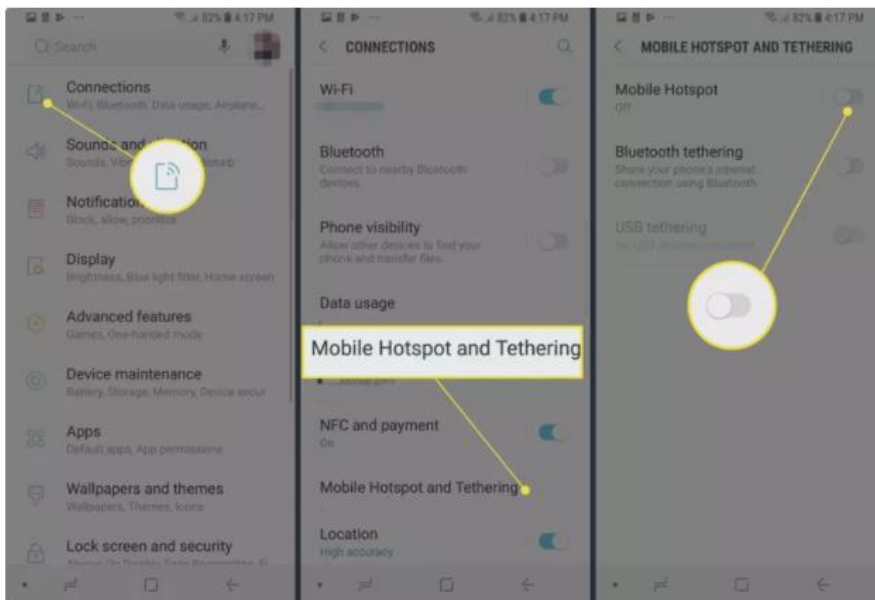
82% 4:17 PM

Search

Connections
Wi-Fi, Bluetooth, Data usage, Airplane...

Sounds and vibration
Sounds, Vib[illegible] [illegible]isturb

Notifications
Block, allow, prioritize

Display
Brightness, Blue light filter, Home screen

Advanced features
Games, One-handed mode

Device maintenance
Battery, Storage, Memory, Device securi

Apps
Default apps, App permissions

Wallpapers and themes
Wallpapers, Themes, Icons

Lock screen and security
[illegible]

82% 4:17 PM

CONNECTIONS

Wi-Fi
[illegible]

Bluetooth
Connect to nearby Bluetooth devices.

Phone visibility
Allow other devices to find your phone and transfer files.

Data usage

Mobile Hotspot and Tethering

NFC and payment
On

Mobile Hotspot and Tethering

Location
High accuracy

82% 4:17 PM

MOBILE HOTSPOT AND TETHERING

Mobile Hotspot
Off

Bluetooth tethering
Share your phone's internet connection using Bluetooth.

USB tethering
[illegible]